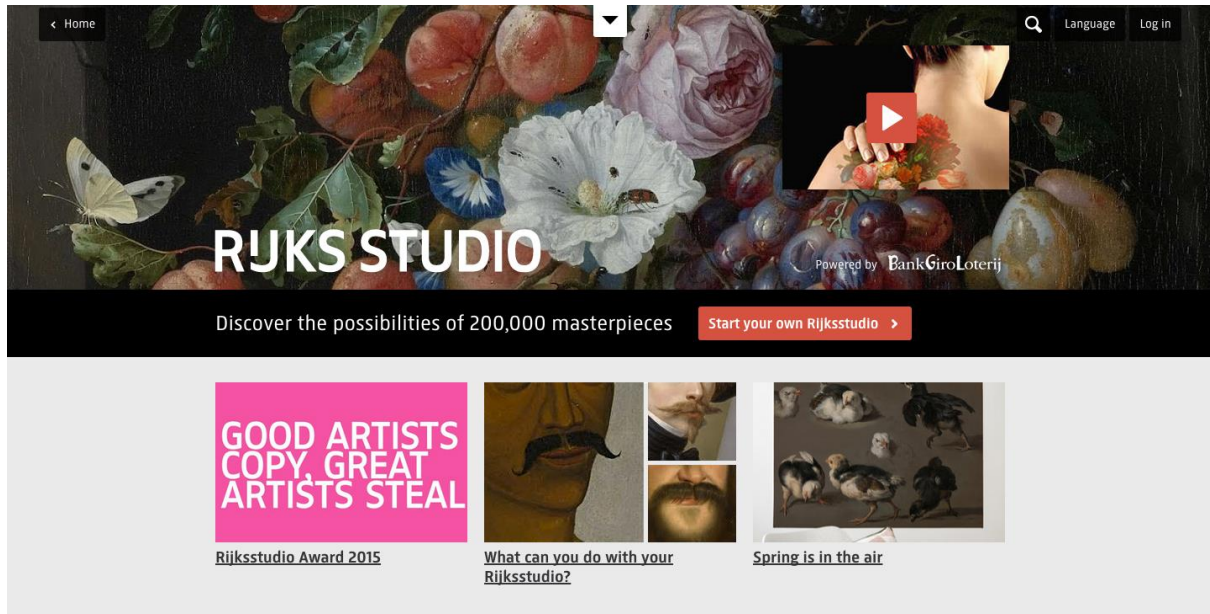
Home

Language

Log in

RIJKS STUDIO

Powered by BankGiroLoterij

Discover the possibilities of 200,000 masterpieces

Start your own Rijksstudio

GOOD ARTISTS COPY, GREAT ARTISTS STEAL

Rijksstudio Award 2015

What can you do with your Rijksstudio?

Spring is in the air